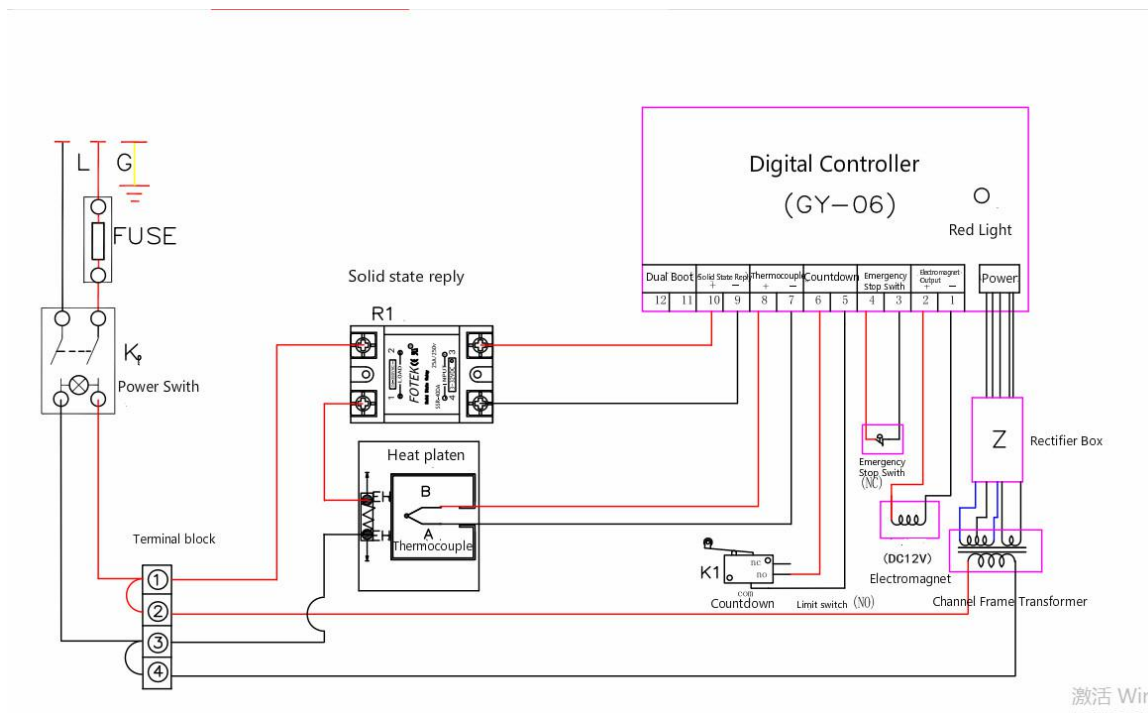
L G

FUSE

K

Power Swith

Solid state reply

R1

FOTEK

Heat platen

B

A

Thermocouple

Terminal block

1
2
3
4

Digital Controller

(GY—06)

Red Light

| Dual Boot | | Solid State Reply + − | | Thermocouple + − | | Countdown | | Emergency Stop Swith | | Electromagnet Output + − | |
|---|---|---|---|---|---|---|---|---|---|---|---|
| 12 | 11 | 10 | 9 | 8 | 7 | 6 | 5 | 4 | 3 | 2 | 1 |

Power

Z

Rectifier Box

Emergency Stop Swith (NC)

(DC12V)

Electromagnet

Channel Frame Transformer

K1

nc

no

com

Countdown

Limit switch (NO)

激活 Wi